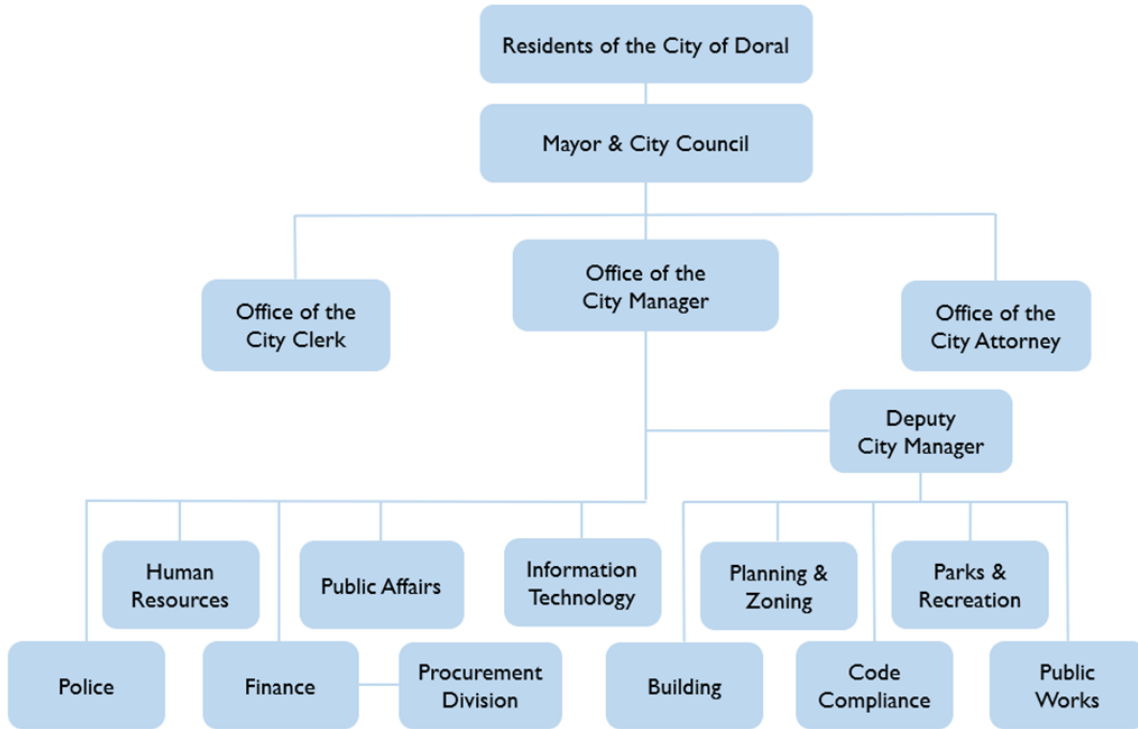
Residents of the City of Doral

Mayor & City Council

Office of the City Clerk

Office of the City Manager

Office of the City Attorney

Deputy City Manager

Human Resources

Public Affairs

Information Technology

Planning & Zoning

Parks & Recreation

Police

Finance

Procurement Division

Building

Code Compliance

Public Works